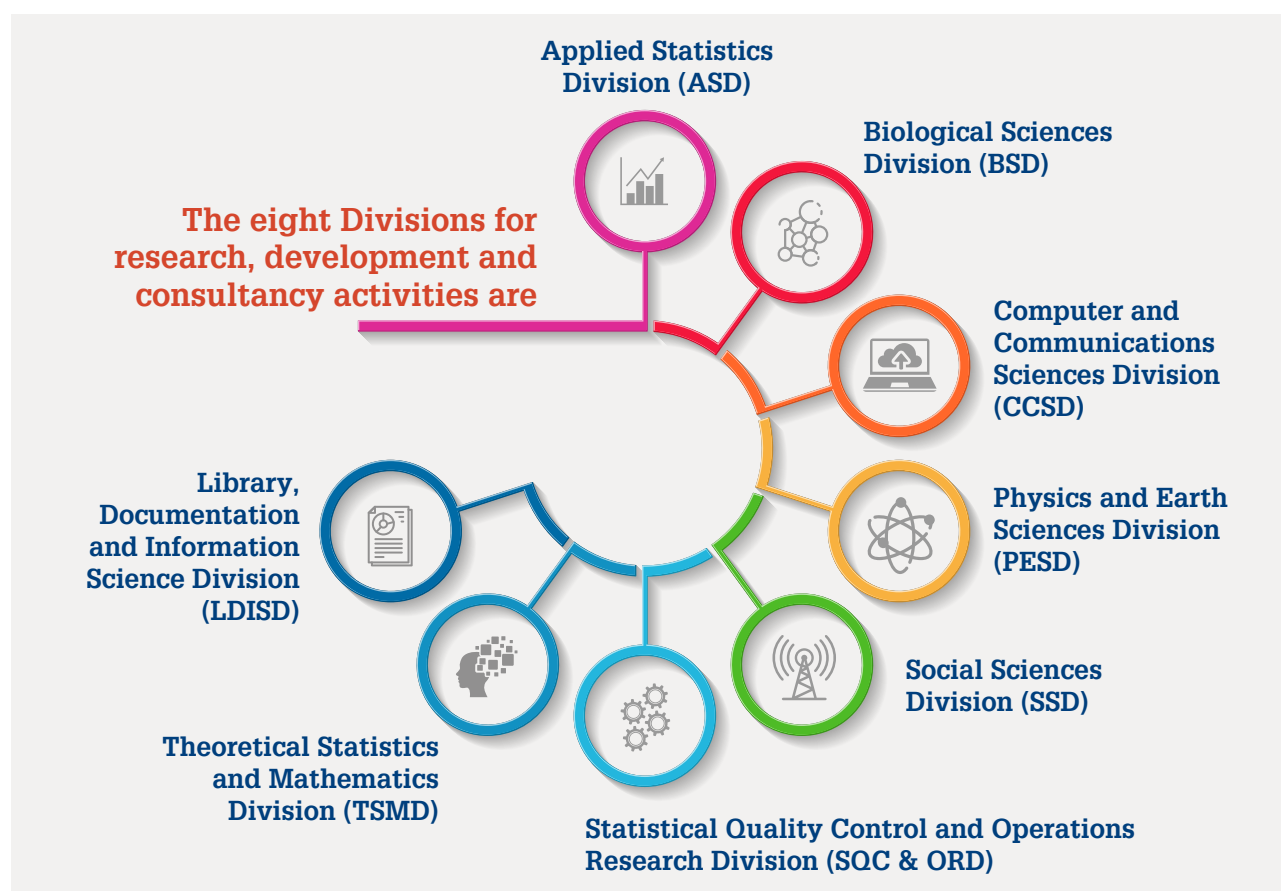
The eight Divisions for research, development and consultancy activities are

Applied Statistics Division (ASD)

Biological Sciences Division (BSD)

Computer and Communications Sciences Division (CCSD)

Physics and Earth Sciences Division (PESD)

Social Sciences Division (SSD)

Statistical Quality Control and Operations Research Division (SQC & ORD)

Theoretical Statistics and Mathematics Division (TSMD)

Library, Documentation and Information Science Division (LDISD)